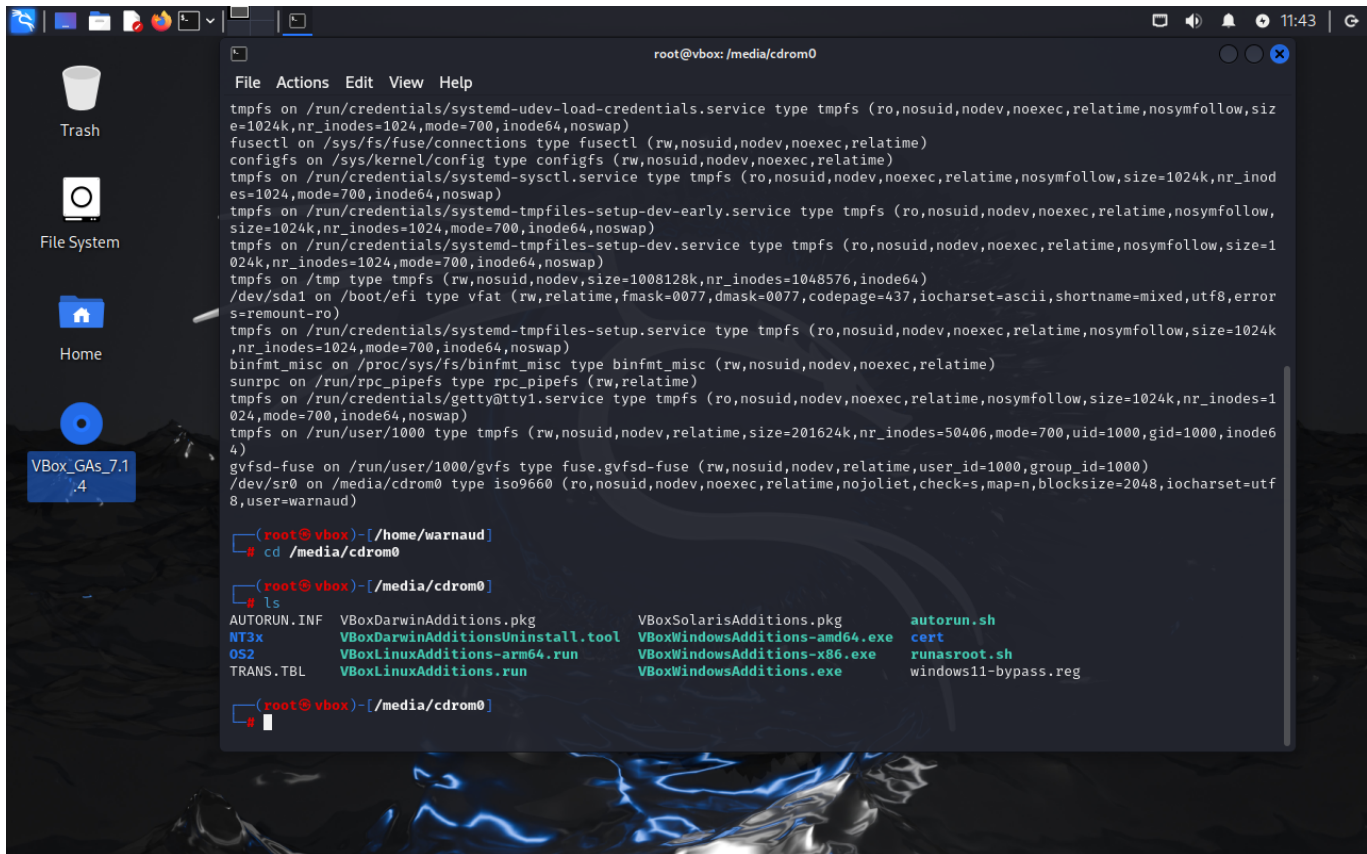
11:43

Trash

File System

Home

VBox_GAs_7.1.4

root@vbox: /media/cdrom0

File Actions Edit View Help

tmpfs on /run/credentials/systemd-udev-load-credentials.service type tmpfs (ro,nosuid,nodev,noexec,relatime,nosymfollow,size=1024k,nr_inodes=1024,mode=700,inode64,noswap)
fusectl on /sys/fs/fuse/connections type fusectl (rw,nosuid,nodev,noexec,relatime)
configfs on /sys/kernel/config type configfs (rw,nosuid,nodev,noexec,relatime)
tmpfs on /run/credentials/systemd-sysctl.service type tmpfs (ro,nosuid,nodev,noexec,relatime,nosymfollow,size=1024k,nr_inodes=1024,mode=700,inode64,noswap)
tmpfs on /run/credentials/systemd-tmpfiles-setup-dev-early.service type tmpfs (ro,nosuid,nodev,noexec,relatime,nosymfollow,size=1024k,nr_inodes=1024,mode=700,inode64,noswap)
tmpfs on /run/credentials/systemd-tmpfiles-setup-dev.service type tmpfs (ro,nosuid,nodev,noexec,relatime,nosymfollow,size=1024k,nr_inodes=1024,mode=700,inode64,noswap)
tmpfs on /tmp type tmpfs (rw,nosuid,nodev,size=1008128k,nr_inodes=1048576,inode64)
/dev/sda1 on /boot/efi type vfat (rw,relatime,fmask=0077,dmask=0077,codepage=437,iocharset=ascii,shortname=mixed,utf8,errors=remount-ro)
tmpfs on /run/credentials/systemd-tmpfiles-setup.service type tmpfs (ro,nosuid,nodev,noexec,relatime,nosymfollow,size=1024k,nr_inodes=1024,mode=700,inode64,noswap)
binfmt_misc on /proc/sys/fs/binfmt_misc type binfmt_misc (rw,nosuid,nodev,noexec,relatime)
sunrpc on /run/rpc_pipefs type rpc_pipefs (rw,relatime)
tmpfs on /run/credentials/getty@tty1.service type tmpfs (ro,nosuid,nodev,noexec,relatime,nosymfollow,size=1024k,nr_inodes=1024,mode=700,inode64,noswap)
tmpfs on /run/user/1000 type tmpfs (rw,nosuid,nodev,relatime,size=201624k,nr_inodes=50406,mode=700,uid=1000,gid=1000,inode64)
gvfsd-fuse on /run/user/1000/gvfs type fuse.gvfsd-fuse (rw,nosuid,nodev,relatime,user_id=1000,group_id=1000)
/dev/sr0 on /media/cdrom0 type iso9660 (ro,nosuid,nodev,noexec,relatime,nojoliet,check=s,map=n,blocksize=2048,iocharset=utf8,user=warnaud)

┌──(root㉿vbox)-[/home/warnaud]
└─# cd /media/cdrom0

┌──(root㉿vbox)-[/media/cdrom0]
└─# ls

| | | | |
|---|---|---|---|
| AUTORUN.INF | VBoxDarwinAdditions.pkg | VBoxSolarisAdditions.pkg | autorun.sh |
| NT3x | VBoxDarwinAdditionsUninstall.tool | VBoxWindowsAdditions-amd64.exe | cert |
| OS2 | VBoxLinuxAdditions-arm64.run | VBoxWindowsAdditions-x86.exe | runasroot.sh |
| TRANS.TBL | VBoxLinuxAdditions.run | VBoxWindowsAdditions.exe | windows11-bypass.reg |

┌──(root㉿vbox)-[/media/cdrom0]
└─#